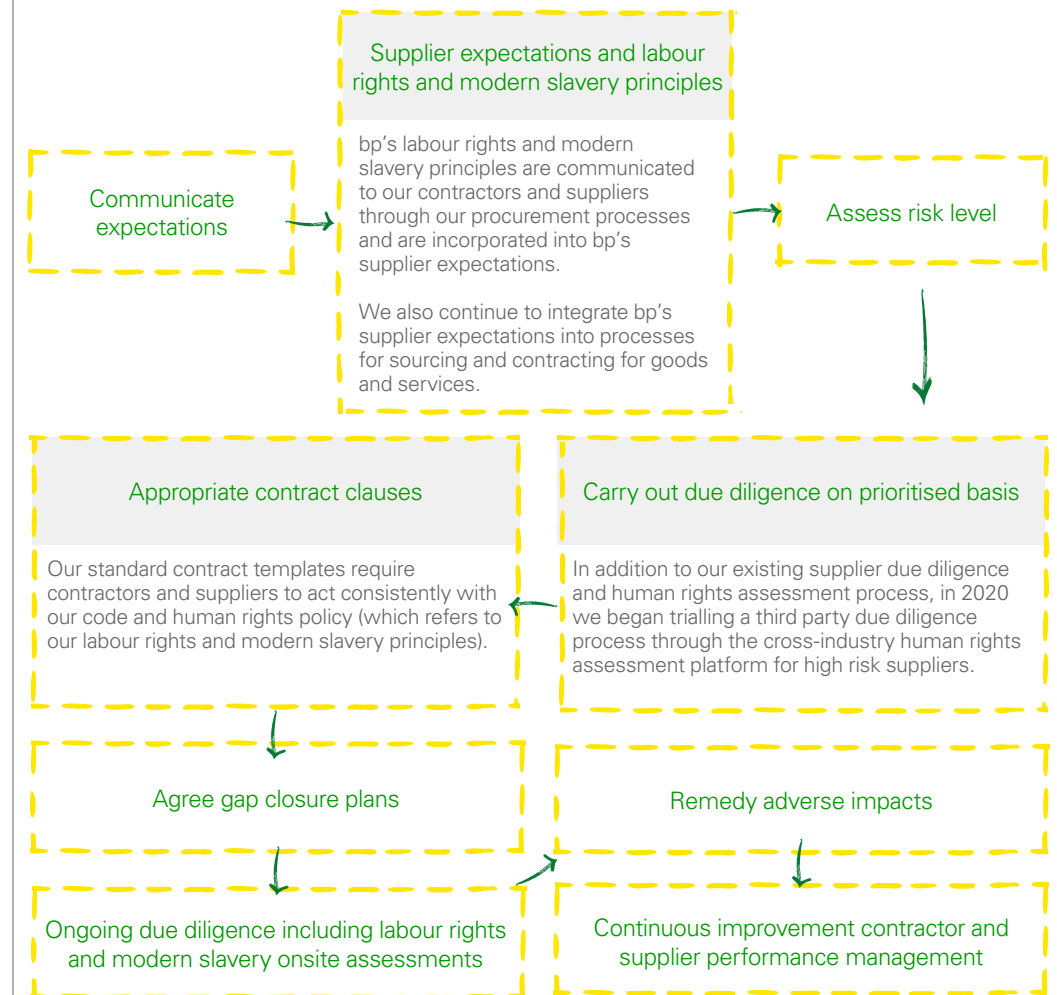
Supplier expectations and labour rights and modern slavery principles

bp's labour rights and modern slavery principles are communicated to our contractors and suppliers through our procurement processes and are incorporated into bp's supplier expectations.

We also continue to integrate bp's supplier expectations into processes for sourcing and contracting for goods and services.

Communicate expectations

Assess risk level

Appropriate contract clauses

Our standard contract templates require contractors and suppliers to act consistently with our code and human rights policy (which refers to our labour rights and modern slavery principles).

Carry out due diligence on prioritised basis

In addition to our existing supplier due diligence and human rights assessment process, in 2020 we began trialling a third party due diligence process through the cross-industry human rights assessment platform for high risk suppliers.

Agree gap closure plans

Remedy adverse impacts

Ongoing due diligence including labour rights and modern slavery onsite assessments

Continuous improvement contractor and supplier performance management